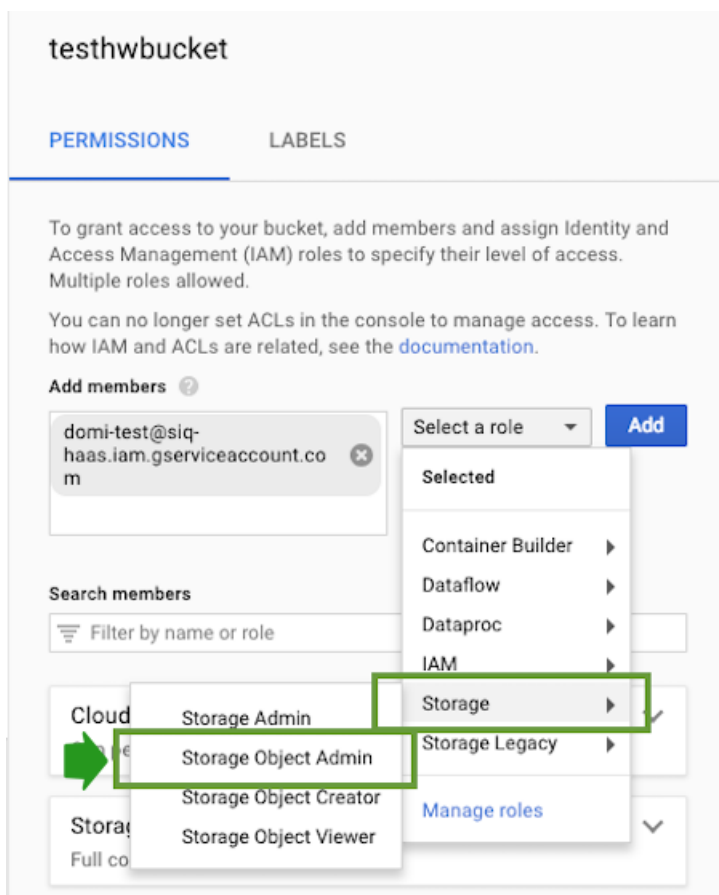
testhwbucket

PERMISSIONS LABELS

To grant access to your bucket, add members and assign Identity and Access Management (IAM) roles to specify their level of access. Multiple roles allowed.

You can no longer set ACLs in the console to manage access. To learn how IAM and ACLs are related, see the documentation.

Add members

domi-test@siq-haas.iam.gserviceaccount.com

Select a role

Add

Selected

Container Builder

Dataflow

Dataproc

IAM

Storage

Storage Legacy

Manage roles

Search members

Filter by name or role

Cloud

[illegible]

Storage Admin

Storage Object Admin

Storage Object Creator

Storage Object Viewer

Storag

Full co